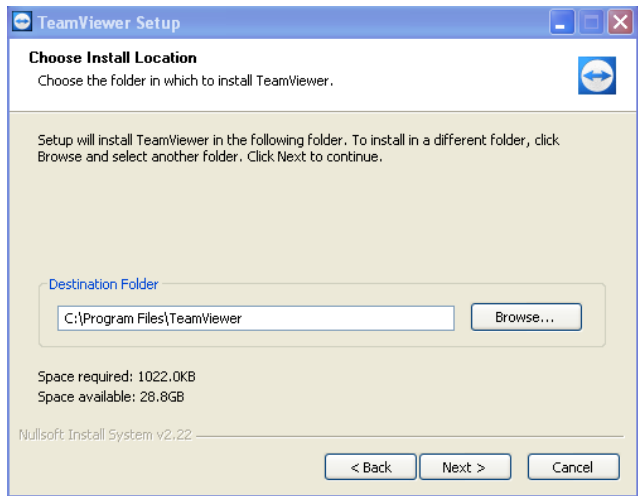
TeamViewer Setup

Choose Install Location

Choose the folder in which to install TeamViewer.

Setup will install TeamViewer in the following folder. To install in a different folder, click Browse and select another folder. Click Next to continue.

Destination Folder

C:\Program Files\TeamViewer

Browse...

Space required: 1022.0KB
Space available: 28.8GB

Nullsoft Install System v2.22

< Back

Next >

Cancel